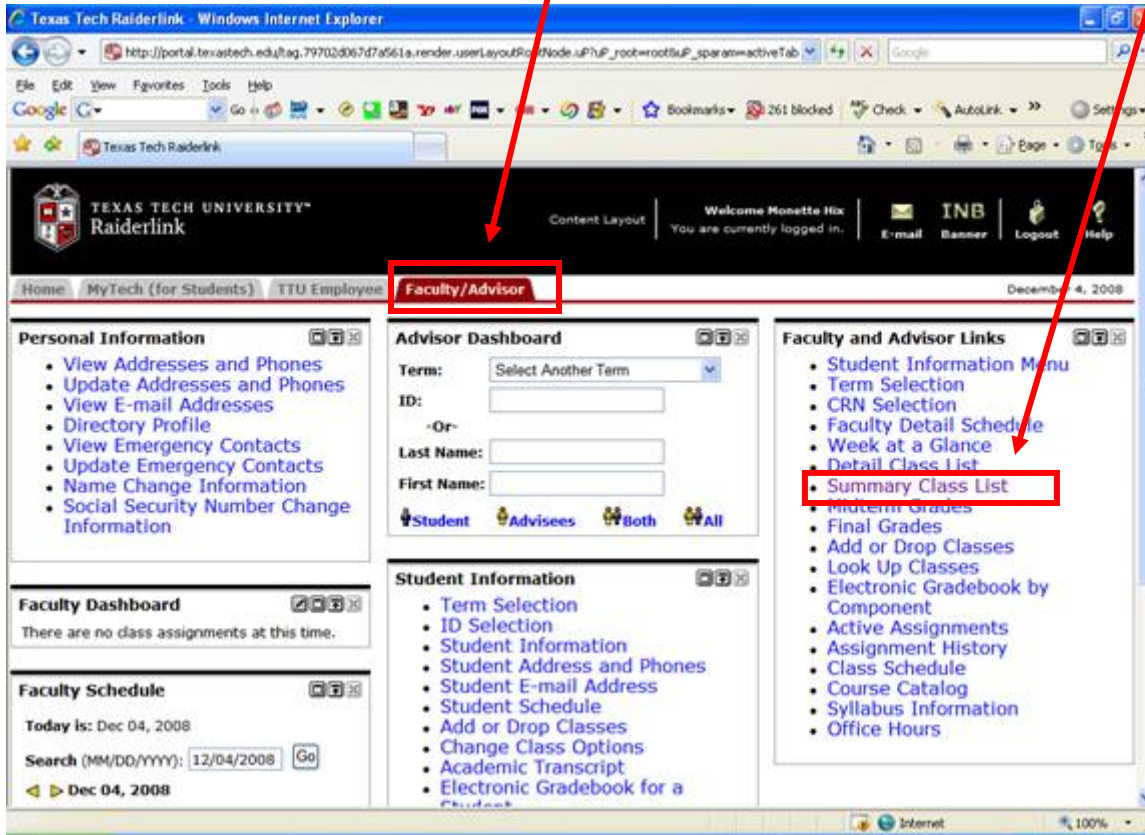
Texas Tech Raiderlink - Windows Internet Explorer

http://portal.texastech.edu/tag.79702d067d7a561a.render.userLayoutRootNode.uP?uP_root=root&uP_sparam=activeTab

Google

File Edit View Favorites Tools Help

Google G· Go Bookmarks 261 blocked Check AutoLink Settings

Texas Tech Raiderlink

Page Tools

TEXAS TECH UNIVERSITY Raiderlink

Content Layout

Welcome Monette Hix
You are currently logged in.

E-mail INB Banner Logout Help

Home MyTech (for Students) TTU Employee Faculty/Advisor

December 4, 2008

Personal Information
- View Addresses and Phones
- Update Addresses and Phones
- View E-mail Addresses
- Directory Profile
- View Emergency Contacts
- Update Emergency Contacts
- Name Change Information
- Social Security Number Change Information

Faculty Dashboard
There are no class assignments at this time.

Faculty Schedule
Today is: Dec 04, 2008
Search (MM/DD/YYYY): 12/04/2008 Go
Dec 04, 2008

Advisor Dashboard
Term: Select Another Term
ID:
-Or-
Last Name:
First Name:
Student Advisees Both All

Student Information
- Term Selection
- ID Selection
- Student Information
- Student Address and Phones
- Student E-mail Address
- Student Schedule
- Add or Drop Classes
- Change Class Options
- Academic Transcript
- Electronic Gradebook for a Student

Faculty and Advisor Links
- Student Information Menu
- Term Selection
- CRN Selection
- Faculty Detail Schedule
- Week at a Glance
- Detail Class List
- Summary Class List
- Midterm Grades
- Final Grades
- Add or Drop Classes
- Look Up Classes
- Electronic Gradebook by Component
- Active Assignments
- Assignment History
- Class Schedule
- Course Catalog
- Syllabus Information
- Office Hours

Internet 100%